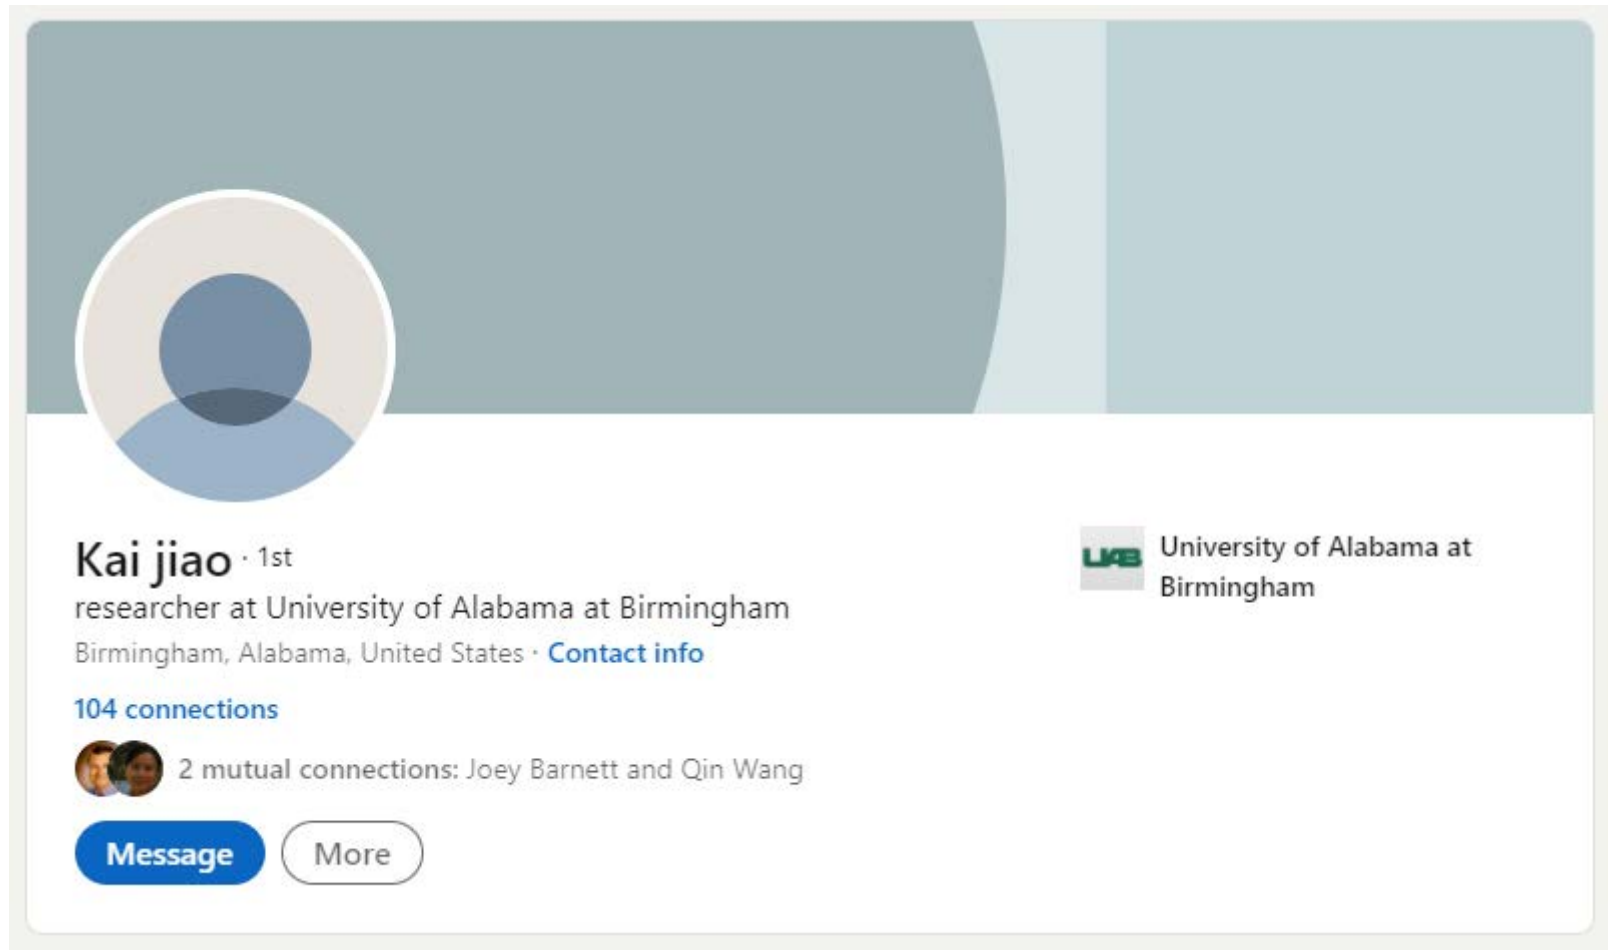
Kai jiao · 1st
researcher at University of Alabama at Birmingham
Birmingham, Alabama, United States · Contact info
104 connections
2 mutual connections: Joey Barnett and Qin Wang
Message More

UAB University of Alabama at Birmingham